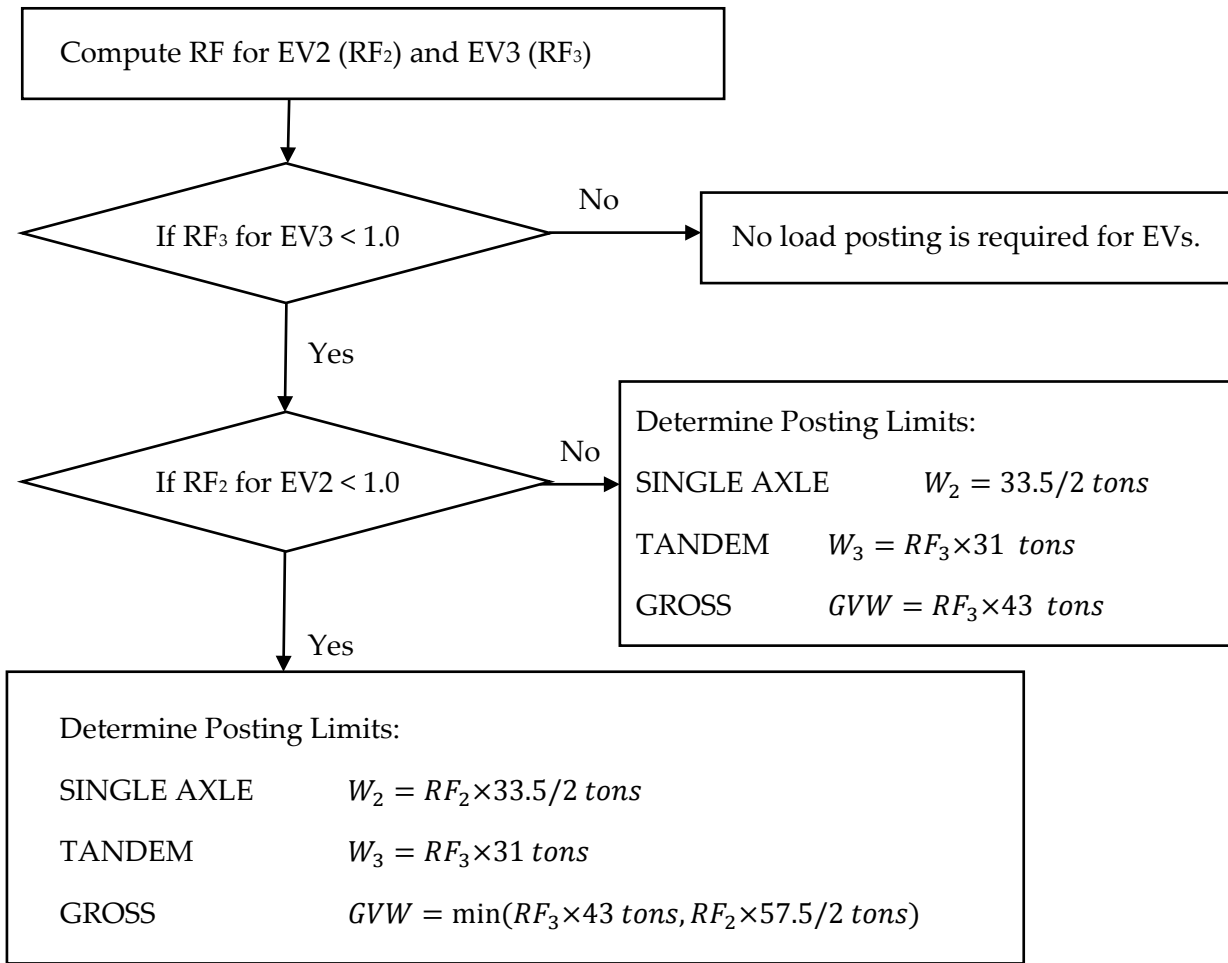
Compute RF for EV2 (RF$_2$) and EV3 (RF$_3$)

If RF$_3$ for EV3 < 1.0

No

No load posting is required for EVs.

Yes

If RF$_2$ for EV2 < 1.0

No

Determine Posting Limits:

SINGLE AXLE $W_2 = 33.5/2\ tons$

TANDEM $W_3 = RF_3 \times 31\ tons$

GROSS $GVW = RF_3 \times 43\ tons$

Yes

Determine Posting Limits:

SINGLE AXLE $W_2 = RF_2 \times 33.5/2\ tons$

TANDEM $W_3 = RF_3 \times 31\ tons$

GROSS $GVW = \min(RF_3 \times 43\ tons, RF_2 \times 57.5/2\ tons)$